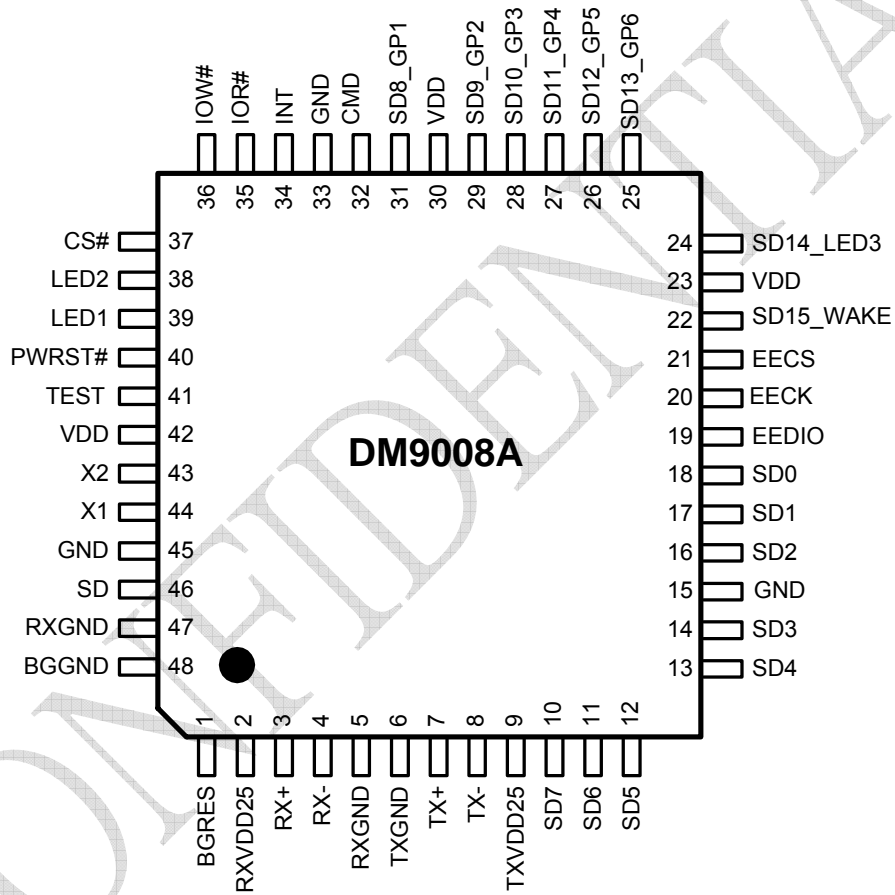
IOW# 36
IOR# 35
INT 34
GND 33
CMD 32
SD8_GP1 31
VDD 30
SD9_GP2 29
SD10_GP3 28
SD11_GP4 27
SD12_GP5 26
SD13_GP6 25

CS# 37
LED2 38
LED1 39
PWRST# 40
TEST 41
VDD 42
X2 43
X1 44
GND 45
SD 46
RXGND 47
BGGND 48

24 SD14_LED3
23 VDD
22 SD15_WAKE
21 EECS
20 EECK
19 EEDIO
18 SD0
17 SD1
16 SD2
15 GND
14 SD3
13 SD4

DM9008A

1 BGRES
2 RXVDD25
3 RX+
4 RX-
5 RXGND
6 TXGND
7 TX+
8 TX-
9 TXVDD25
10 SD7
11 SD6
12 SD5

CONFIDENTIAL